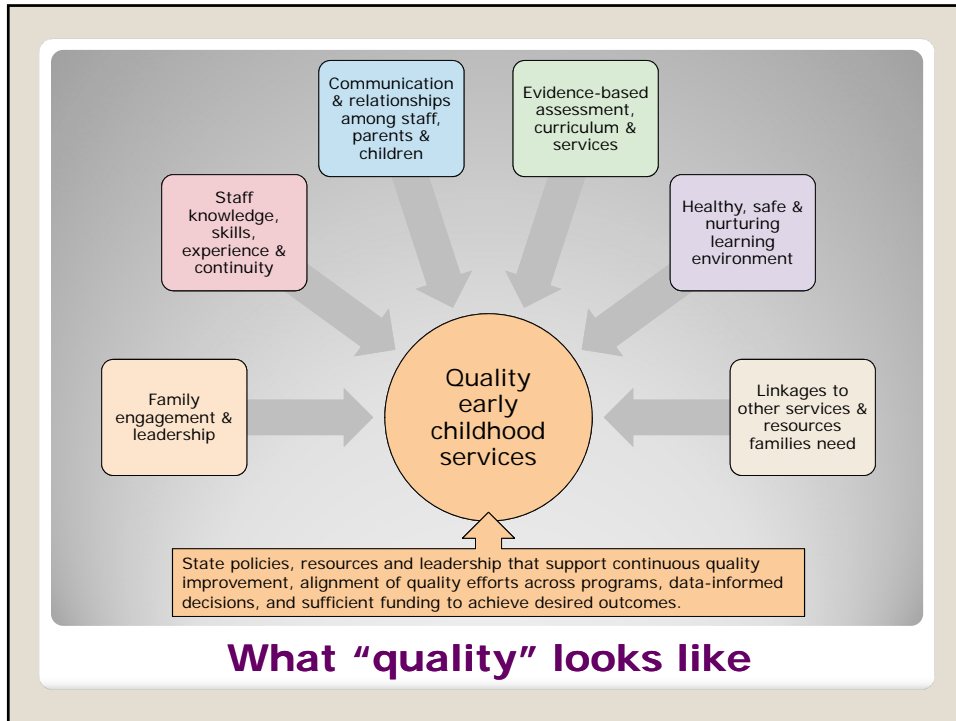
Communication & relationships among staff, parents & children

Evidence-based assessment, curriculum & services

Staff knowledge, skills, experience & continuity

Healthy, safe & nurturing learning environment

Family engagement & leadership

Quality early childhood services

Linkages to other services & resources families need

State policies, resources and leadership that support continuous quality improvement, alignment of quality efforts across programs, data-informed decisions, and sufficient funding to achieve desired outcomes.

What "quality" looks like